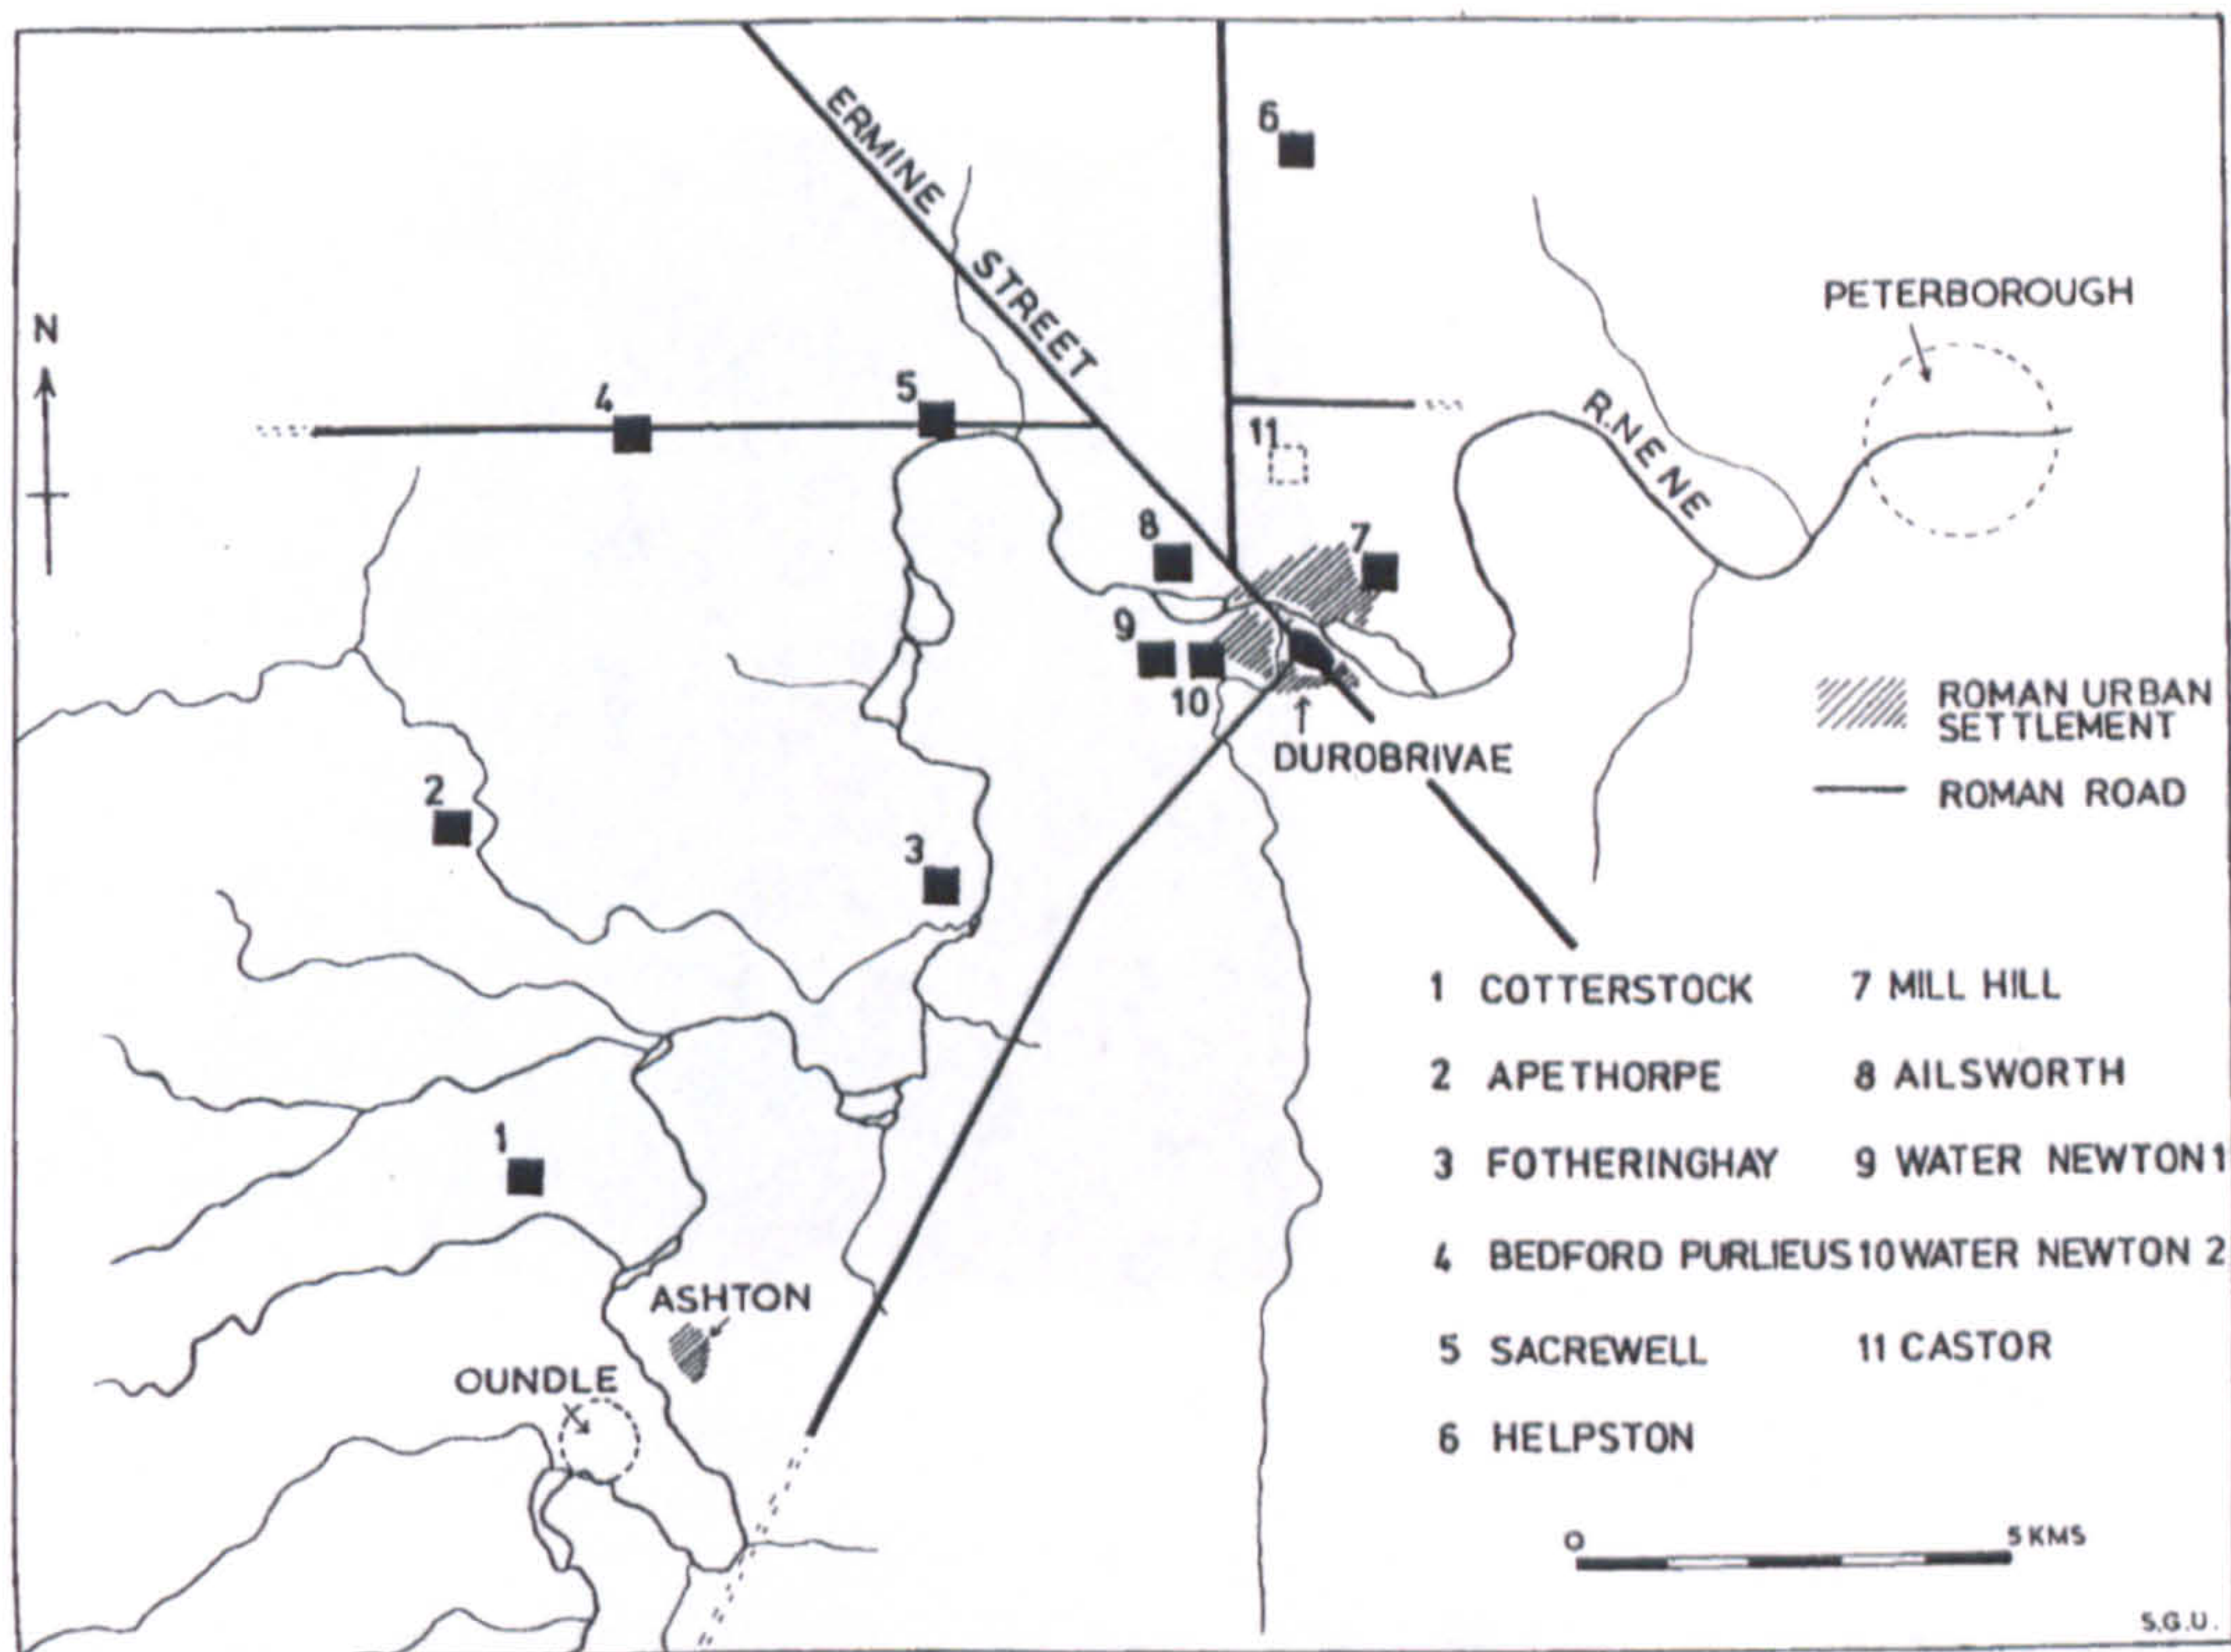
ERMINE STREET

6

N

PETERBOROUGH

4

5

11

R. NENE

8

7

9

10

DUROBRIVAE

ROMAN URBAN SETTLEMENT

ROMAN ROAD

2

3

1 COTTERSTOCK
2 APETHORPE
3 FOTHERINGHAY
4 BEDFORD PURLIEUS
5 SACREWELL
6 HELPSTON
7 MILL HILL
8 AILSWORTH
9 WATER NEWTON 1
10 WATER NEWTON 2
11 CASTOR

1

ASHTON

OUNDLE

0 5 KMS

S.G.U.